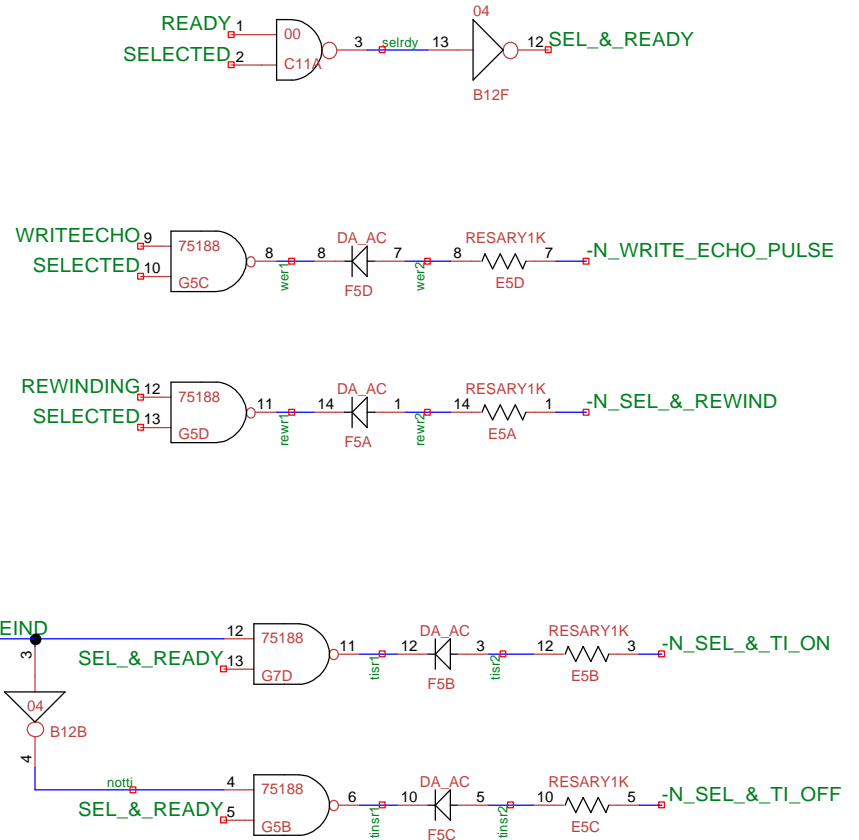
READY 1
SELECTED 2
00
C11A
3 selrdy 13
04
12 SEL_&_READY
B12F

WRITEECHO 9
SELECTED 10
75188
G5C
8 wer1 8
DA_AC
F5D
7 wer2 8
RESARY1K
E5D
7 -N_WRITE_ECHO_PULSE

REWINDING 12
SELECTED 13
75188
G5D
11 rewr1 14
DA_AC
F5A
1 rewr2 14
RESARY1K
E5A
1 -N_SEL_&_REWIND

EIND
3
04
B12B
4
12
SEL_&_READY 13
75188
G7D
11 tisr1 12
DA_AC
F5B
3 tisr2 12
RESARY1K
E5B
3 -N_SEL_&_TI_ON

notti
4
SEL_&_READY 5
75188
G5B
6 tinsr1 10
DA_AC
F5C
5 tinsr2 10
RESARY1K
E5C
5 -N_SEL_&_TI_OFF